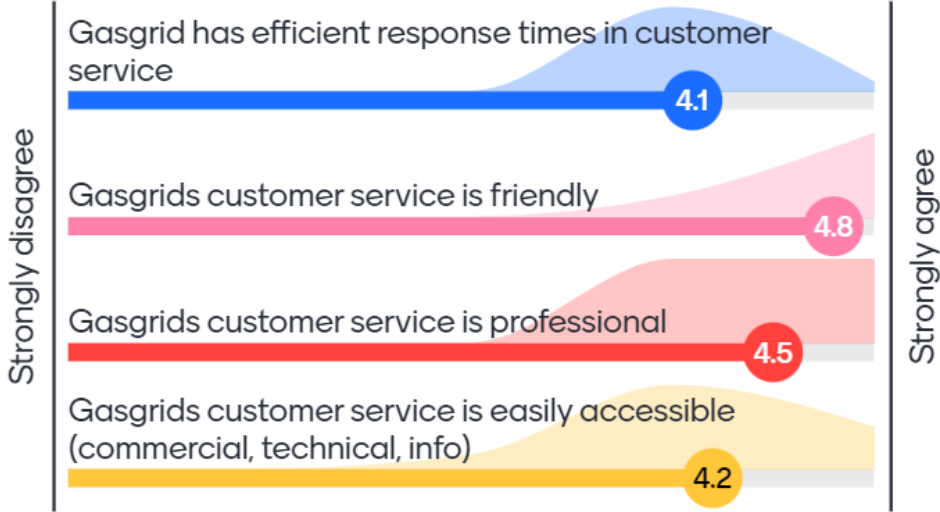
Strongly disagree

Gasgrid has efficient response times in customer service

4.1

Gasgrids customer service is friendly

4.8

Gasgrids customer service is professional

4.5

Gasgrids customer service is easily accessible (commercial, technical, info)

4.2

Strongly agree